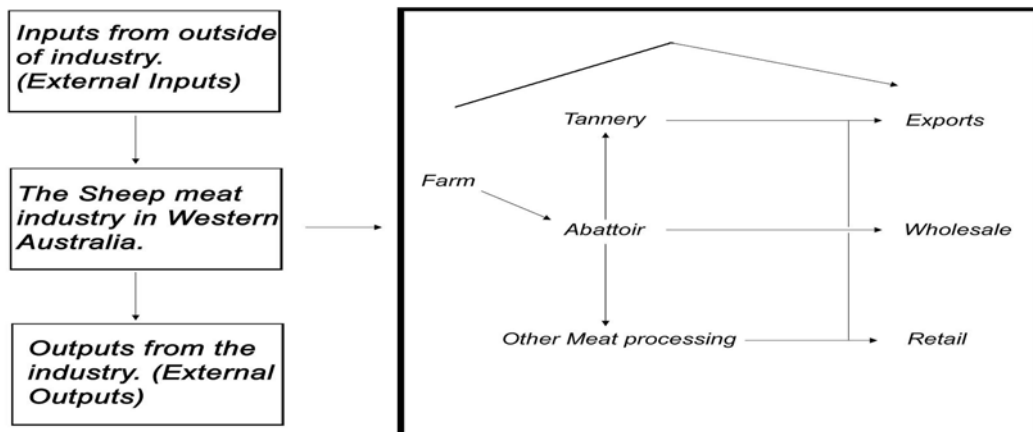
Inputs from outside of industry. (External Inputs)

The Sheep meat industry in Western Australia.

Outputs from the industry. (External Outputs)

Tannery

Exports

Farm

Abattoir

Wholesale

Other Meat processing

Retail